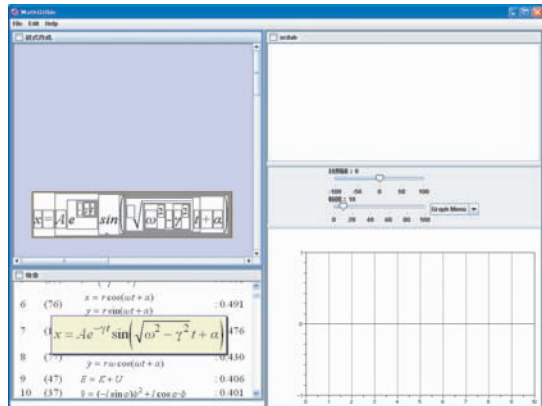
MathSlider
File Edit Help
数式作成
$x = Ae^{\ }sin(\sqrt{\omega^2-\gamma^2}t+\alpha)$
検索
6 (76) $x = r\cos(\omega t + a)$ :0.491
$y = r\sin(\omega t + a)$
7 (1 $x = Ae^{-\gamma t}\sin\left(\sqrt{\omega^2-\gamma^2}\,t+\alpha\right)$ 476
8 (7 $y = r\omega\cos(\omega t + a)$ :0.430
9 (47) $E = K + U$ :0.406
10 (37) $\dot{s} = (-(\sin\varphi)\dot{s})^2 + l\cos\varphi\cdot\dot{\varphi}$ :0.401
octab
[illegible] : 0
-100 -50 0 50 100
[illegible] : 10
0 20 40 60 80 100
Graph Menu